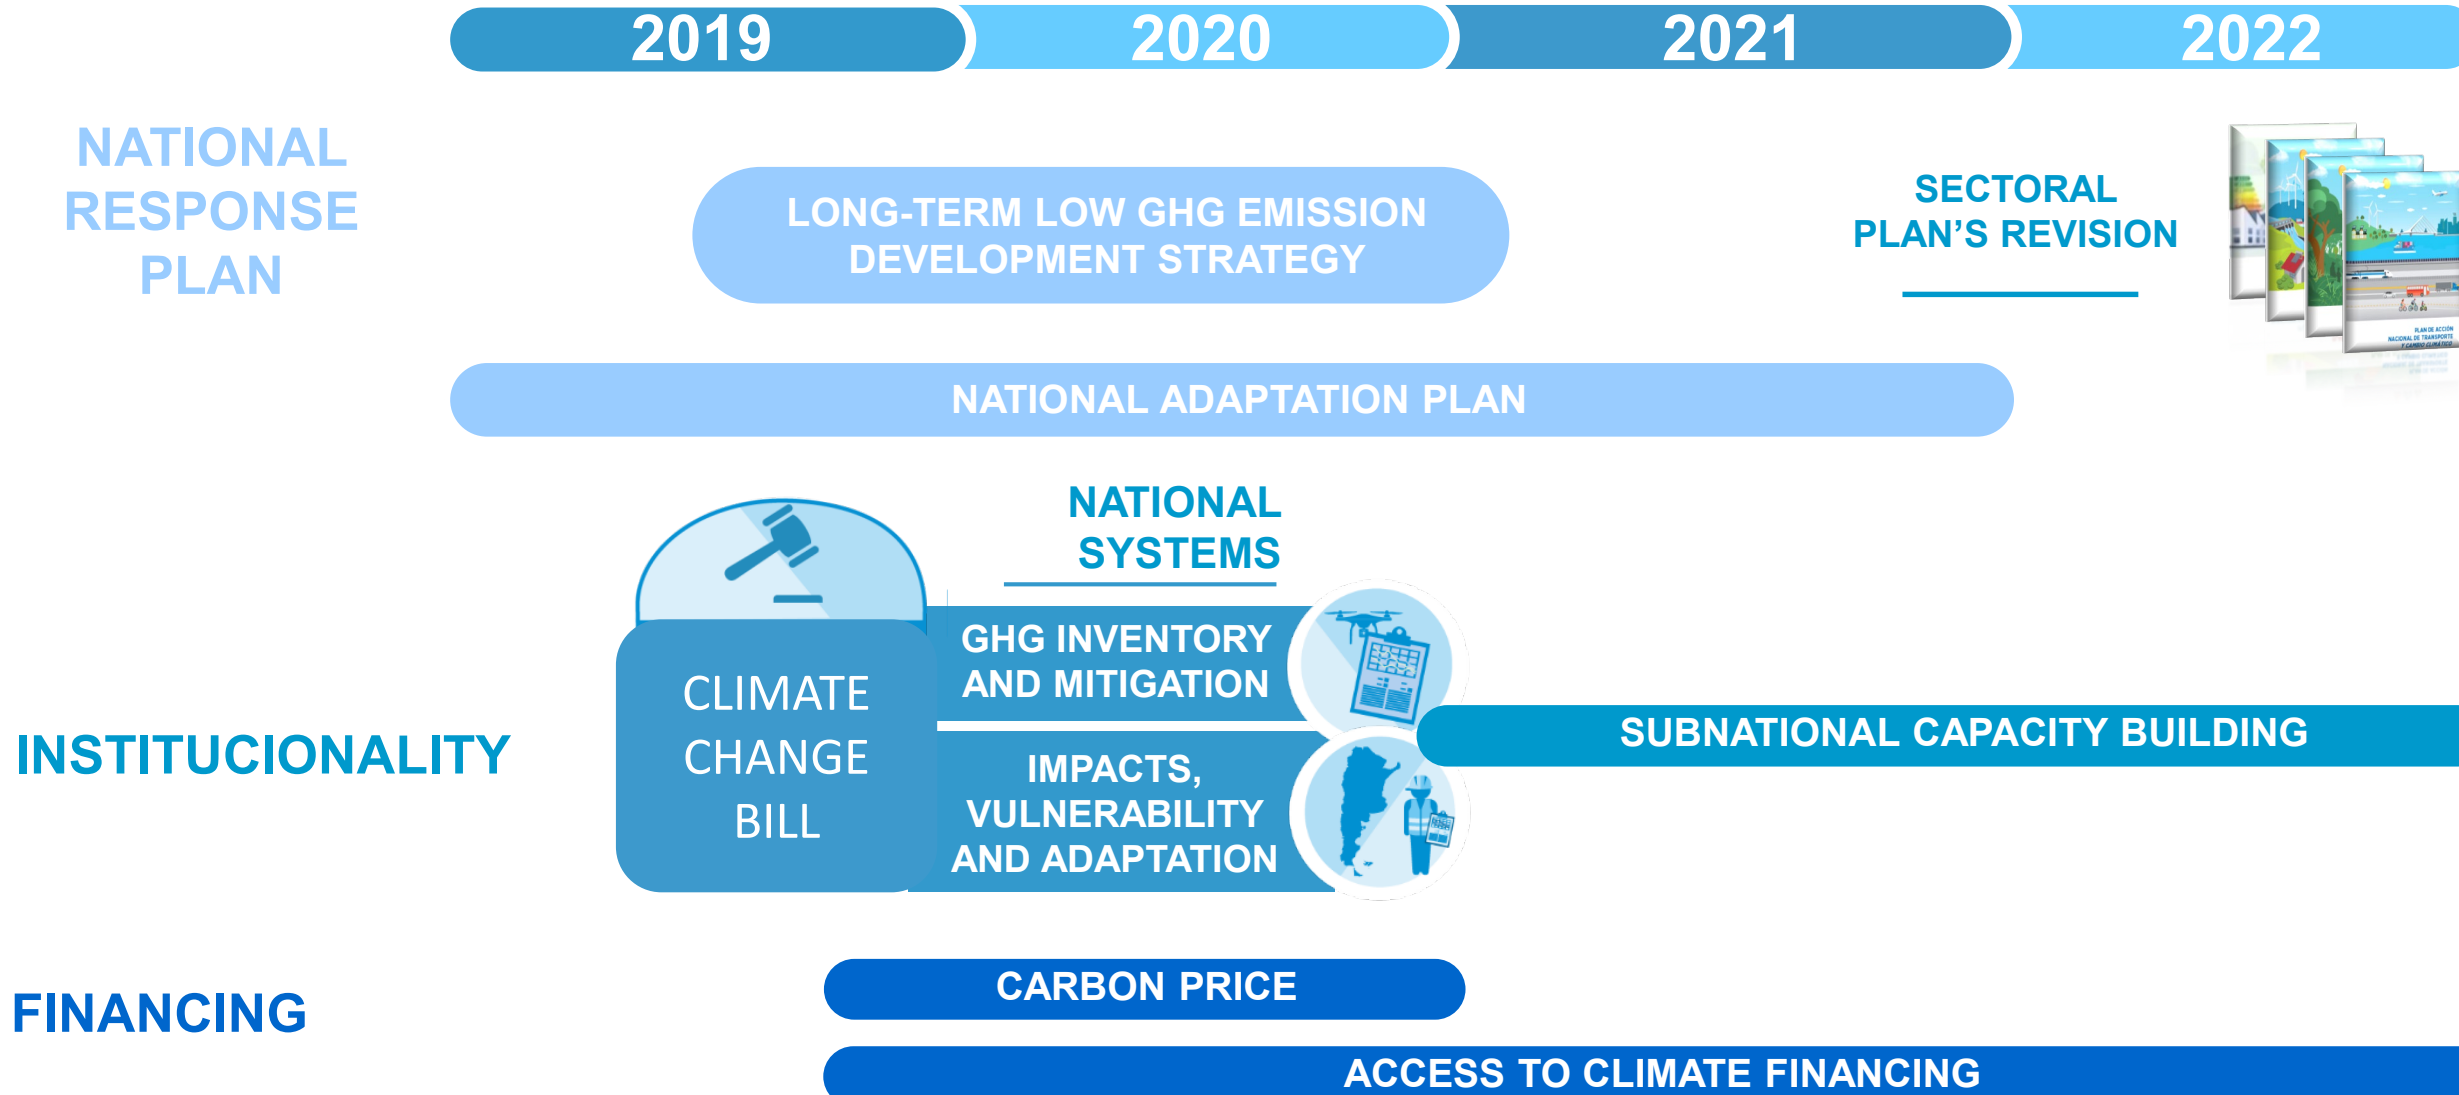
2019 2020 2021 2022

NATIONAL RESPONSE PLAN

LONG-TERM LOW GHG EMISSION DEVELOPMENT STRATEGY

SECTORAL PLAN'S REVISION

NATIONAL ADAPTATION PLAN

NATIONAL SYSTEMS

CLIMATE CHANGE BILL

GHG INVENTORY AND MITIGATION

IMPACTS, VULNERABILITY AND ADAPTATION

INSTITUCIONALITY

SUBNATIONAL CAPACITY BUILDING

FINANCING

CARBON PRICE

ACCESS TO CLIMATE FINANCING